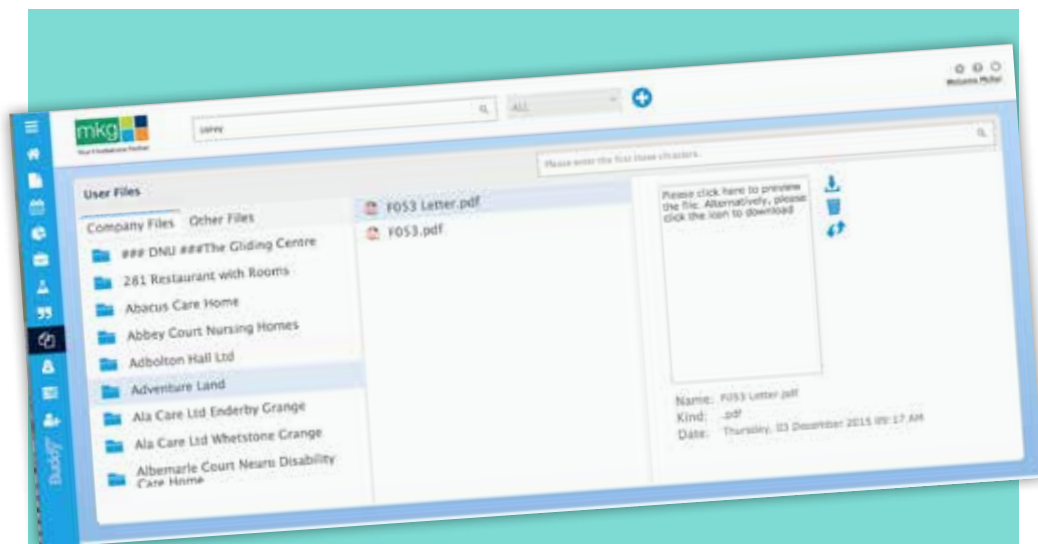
mkg

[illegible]

ALL

Welcome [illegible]

Please enter the first three characters

User Files

Company Files Other Files

### DNU ###The Gliding Centre

281 Restaurant with Rooms

Abacus Care Home

Abbey Court Nursing Homes

Adbolton Hall Ltd

Adventure Land

Ala Care Ltd Enderby Grange

Ala Care Ltd Whetstone Grange

Albemarle Court Neuro Disability Care Home

F053 Letter.pdf

F053.pdf

Please click here to preview the file. Alternatively, please click the icon to download

Name: F053 Letter.pdf
Kind: .pdf
Date: Thursday, 03 December 2015 09:17 AM

Buddy